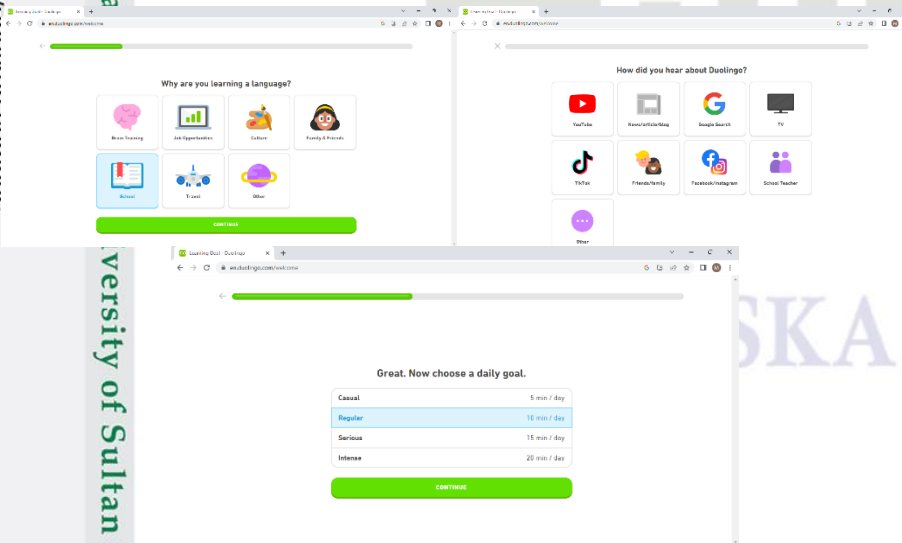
Learning Goal - Duolingo
duolingo.com/welcome

Why are you learning a language?

Brain Training
Job Opportunities
Culture
Family & Friends
School
Travel
Other

CONTINUE

Duolingo
duolingo.com/welcome

How did you hear about Duolingo?

YouTube
News/article/blog
Google Search
TV
TikTok
Friends/family
Facebook/Instagram
School Teacher
Other

versity of Sultan

SKA

Learning Goal - Duolingo
en.duolingo.com/welcome

Great. Now choose a daily goal.

| | |
|---|---|
| Casual | 5 min / day |
| Regular | 10 min / day |
| Serious | 15 min / day |
| Intense | 20 min / day |

CONTINUE